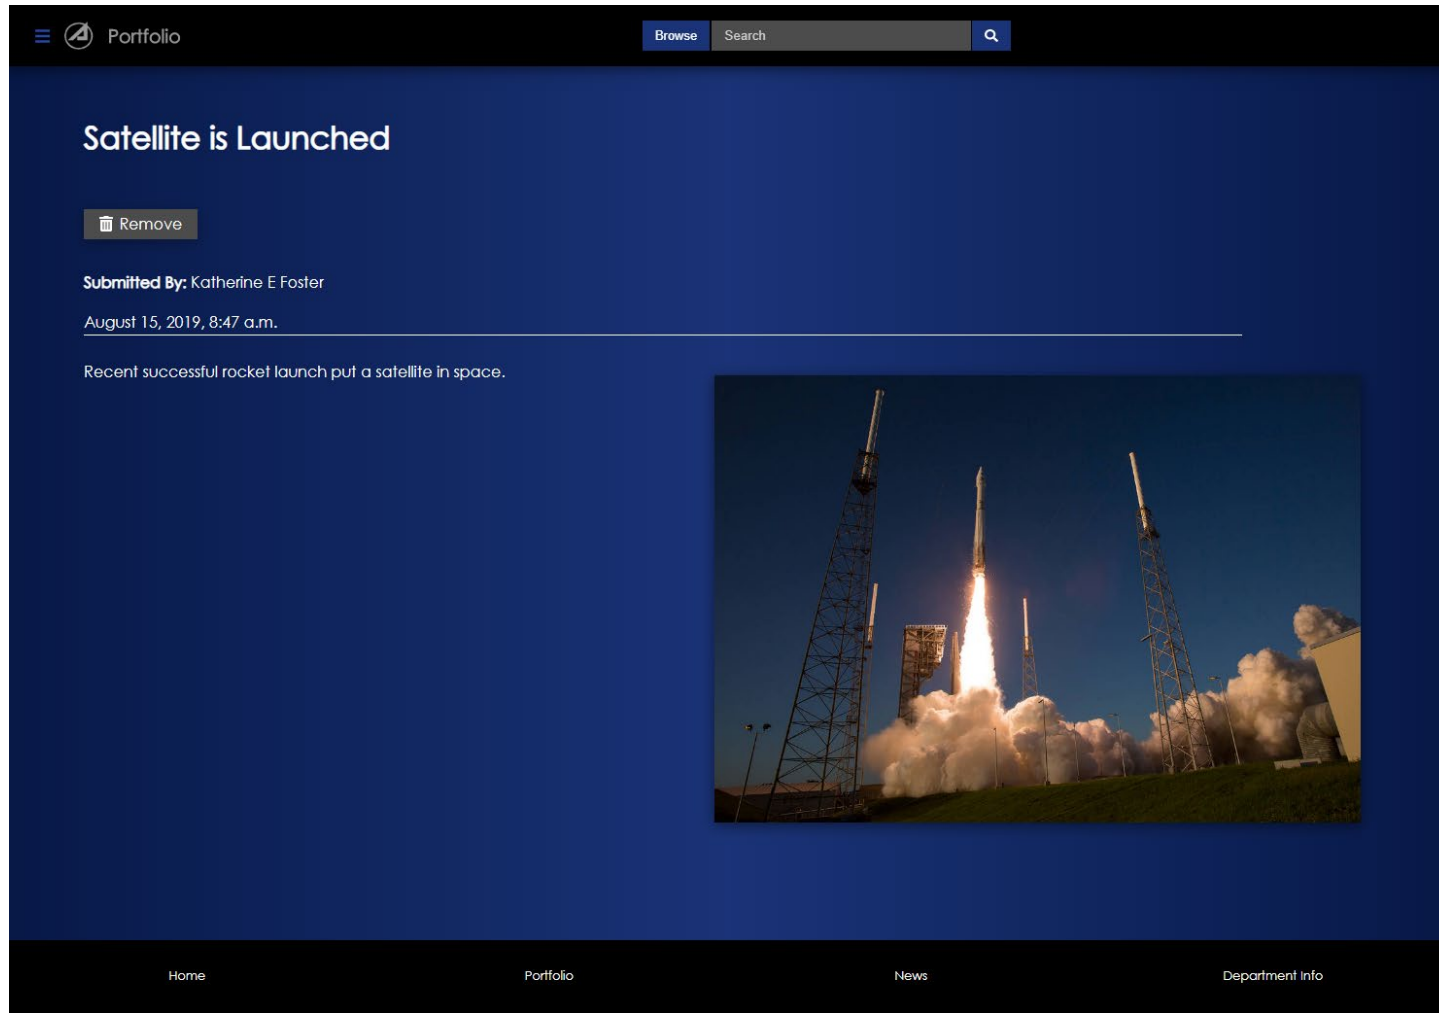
Portfolio

Browse

Search

Satellite is Launched

Remove

**Submitted By:** Katherine E Foster

August 15, 2019, 8:47 a.m.

Recent successful rocket launch put a satellite in space.

Home

Portfolio

News

Department Info